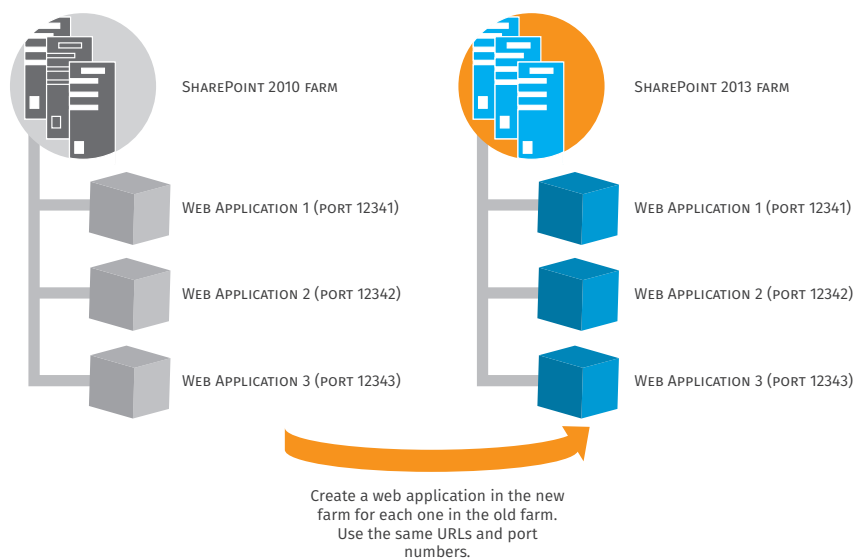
SharePoint 2010 farm

Web Application 1 (port 12341)

Web Application 2 (port 12342)

Web Application 3 (port 12343)

SharePoint 2013 farm

Web Application 1 (port 12341)

Web Application 2 (port 12342)

Web Application 3 (port 12343)

Create a web application in the new farm for each one in the old farm. Use the same URLs and port numbers.